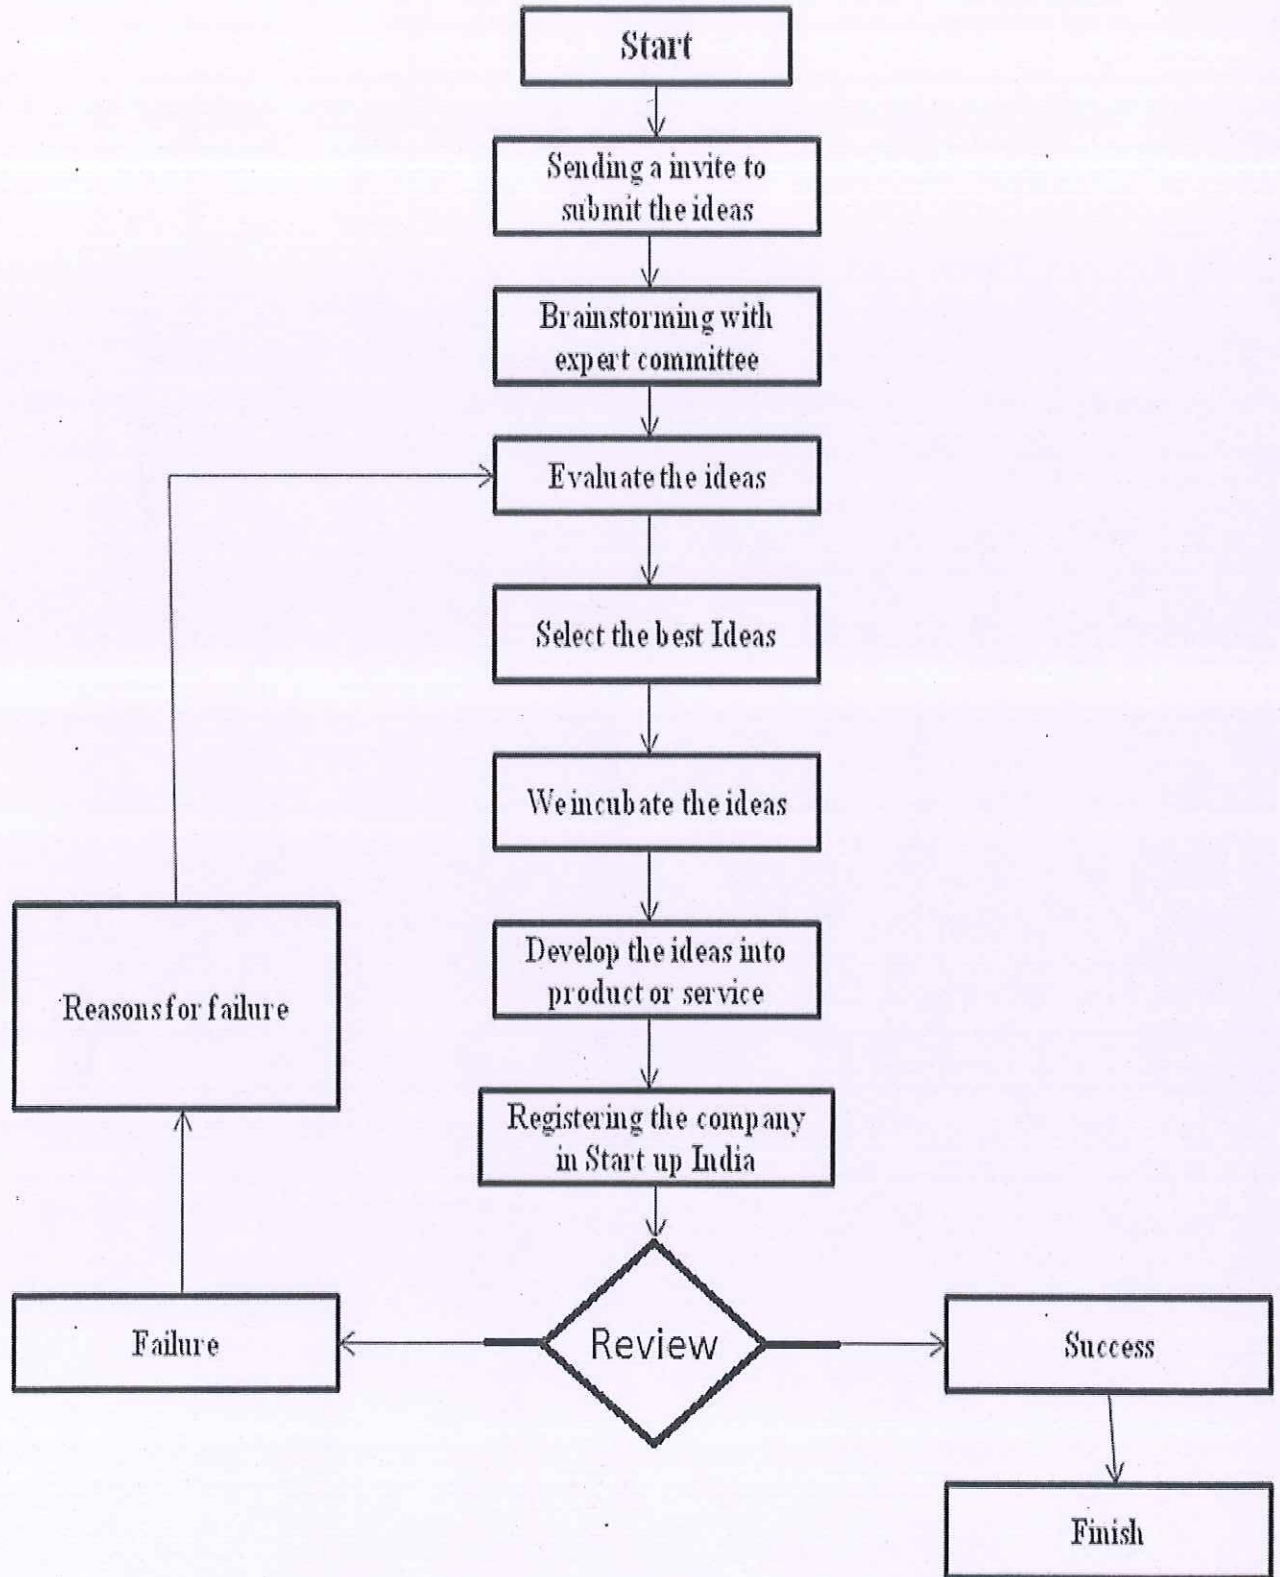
Start

Sending a invite to submit the ideas

Brainstorming with expert committee

Evaluate the ideas

Select the best Ideas

We incubate the ideas

Develop the ideas into product or service

Registering the company in Start up India

Review

Failure

Reasons for failure

Success

Finish